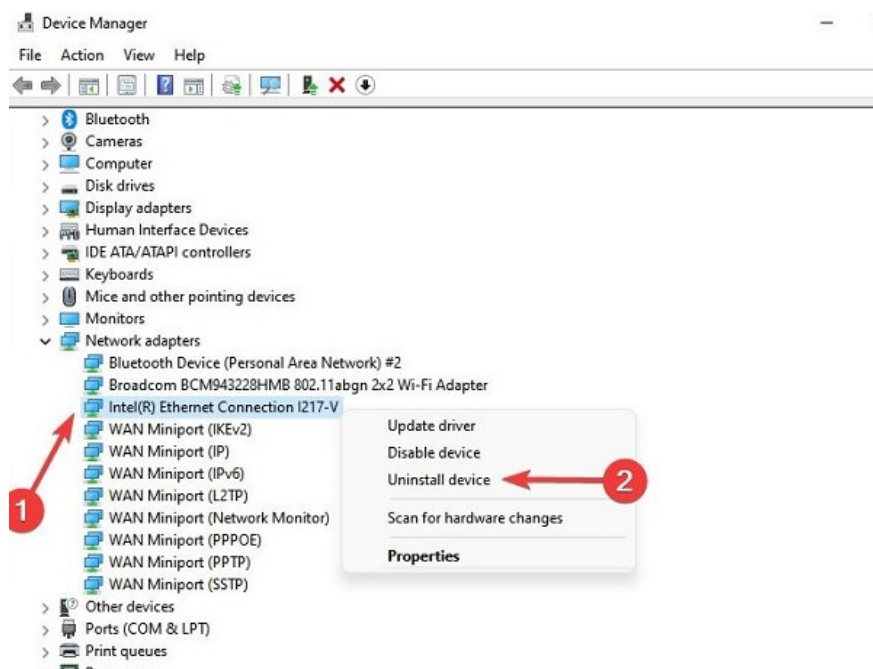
Device Manager

File Action View Help

Bluetooth
Cameras
Computer
Disk drives
Display adapters
Human Interface Devices
IDE ATA/ATAPI controllers
Keyboards
Mice and other pointing devices
Monitors
Network adapters
Bluetooth Device (Personal Area Network) #2
Broadcom BCM943228HMB 802.11abgn 2x2 Wi-Fi Adapter
Intel(R) Ethernet Connection I217-V
WAN Miniport (IKEv2)
WAN Miniport (IP)
WAN Miniport (IPv6)
WAN Miniport (L2TP)
WAN Miniport (Network Monitor)
WAN Miniport (PPPOE)
WAN Miniport (PPTP)
WAN Miniport (SSTP)
Other devices
Ports (COM & LPT)
Print queues

Update driver
Disable device
Uninstall device
Scan for hardware changes
Properties

1
2